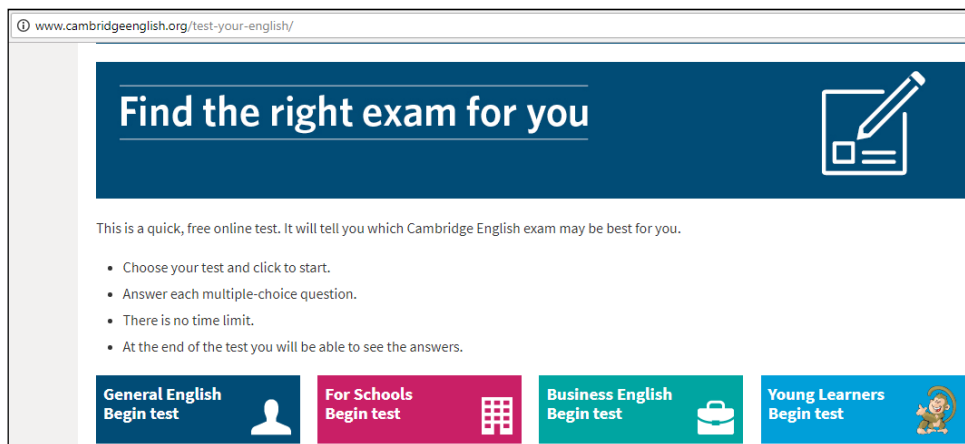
www.cambridgeenglish.org/test-your-english/

Find the right exam for you

This is a quick, free online test. It will tell you which Cambridge English exam may be best for you.

- Choose your test and click to start.
- Answer each multiple-choice question.
- There is no time limit.
- At the end of the test you will be able to see the answers.

General English Begin test

For Schools Begin test

Business English Begin test

Young Learners Begin test